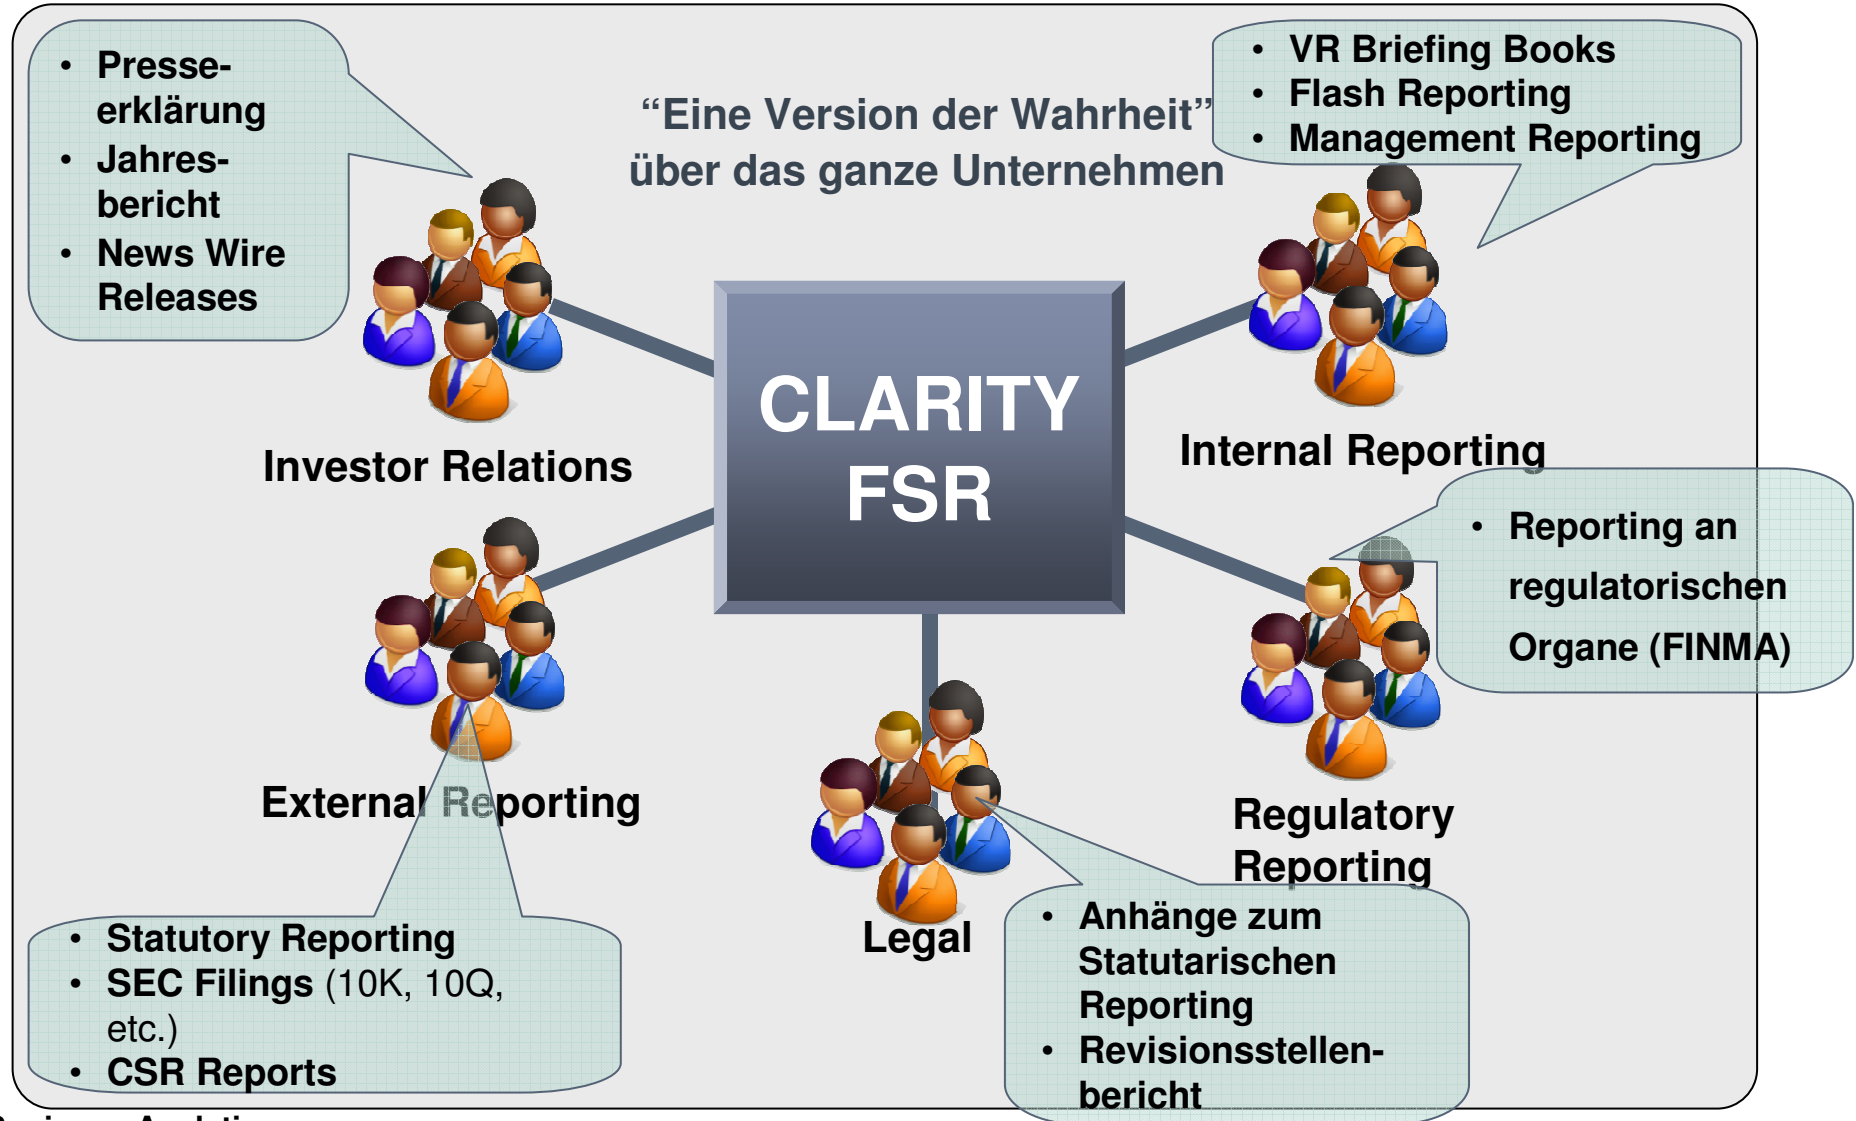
- Presseerklärung
- Jahresbericht
- News Wire Releases

“Eine Version der Wahrheit” über das ganze Unternehmen

- VR Briefing Books
- Flash Reporting
- Management Reporting

CLARITY FSR

Investor Relations

Internal Reporting

- Reporting an regulatorischen Organe (FINMA)

External Reporting

Regulatory Reporting

Legal

- Statutory Reporting
- SEC Filings (10K, 10Q, etc.)
- CSR Reports

- Anhänge zum Statutarischen Reporting
- Revisionsstellenbericht

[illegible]